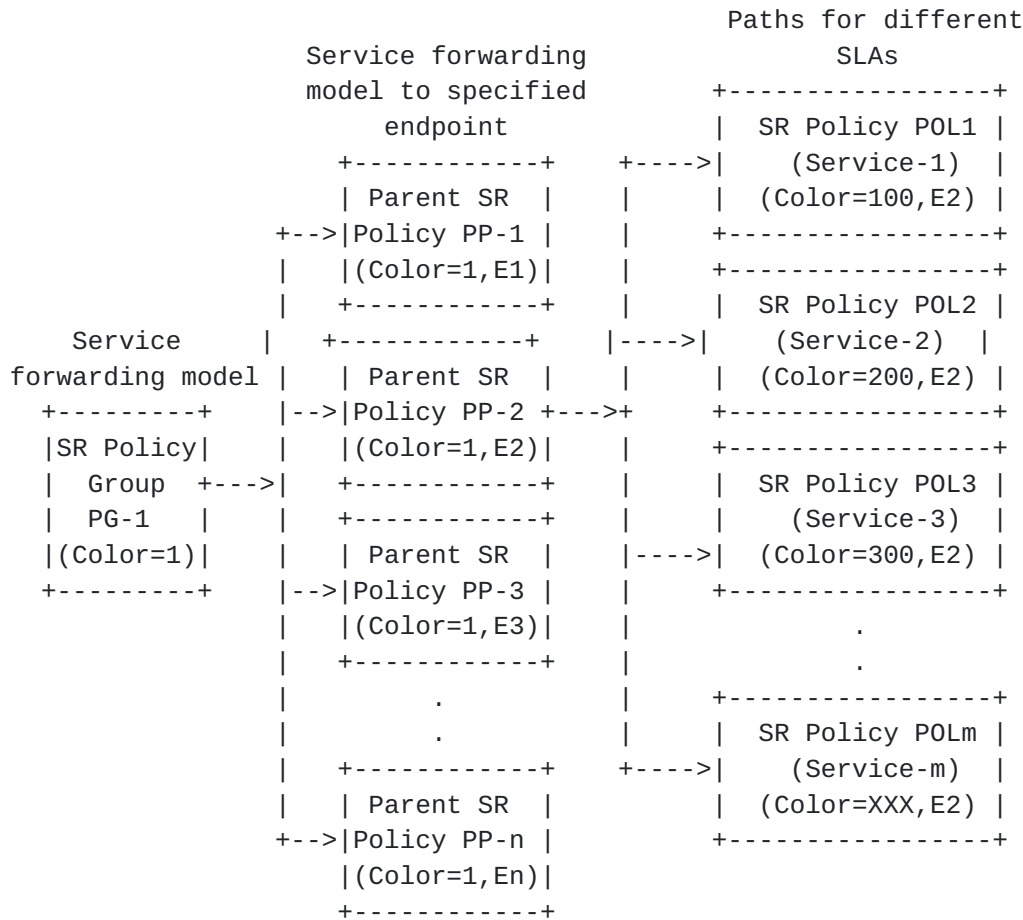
Paths for different SLAs

Service forwarding model to specified endpoint

Parent SR Policy PP-1 (Color=1,E1)

Parent SR Policy PP-2 (Color=1,E2)

Parent SR Policy PP-3 (Color=1,E3)

.
.

Parent SR Policy PP-n (Color=1,En)

Service forwarding model

SR Policy Group PG-1 (Color=1)

SR Policy POL1 (Service-1) (Color=100,E2)

SR Policy POL2 (Service-2) (Color=200,E2)

SR Policy POL3 (Service-3) (Color=300,E2)

.
.

SR Policy POLm (Service-m) (Color=XXX,E2)